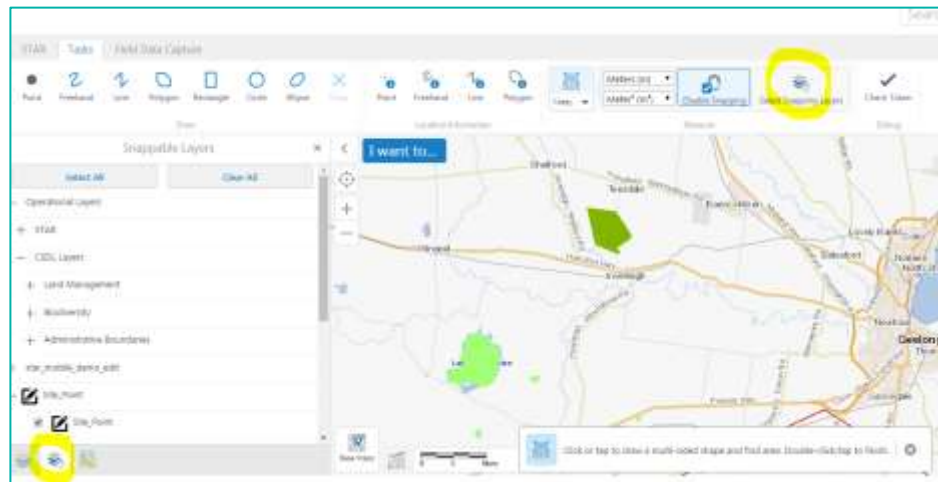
Search

STAR Tasks Field Data Capture

Point Freehand Line Polygon Rectangle Circle Ellipse Clear

Draw

Point Freehand Line Polygon

Location & Distance

Units

Meters (m)

Meters² (m²)

Disable Snapping

Select Snapping Layers

Measure

Check Token

Editing

Snappable Layers

Select All

Clear All

Operational Layers

STAR

CSDL Layers

Land Management

Biodiversity

Administrative Boundaries

star_mobile_demo_edit

Site_Point

Site_Point

I want to...

Shelford

Teesdale

Inverleigh

Geelong

Base Maps

Click or tap to draw a multi-sided shape and find area. Double-click/tap to finish.